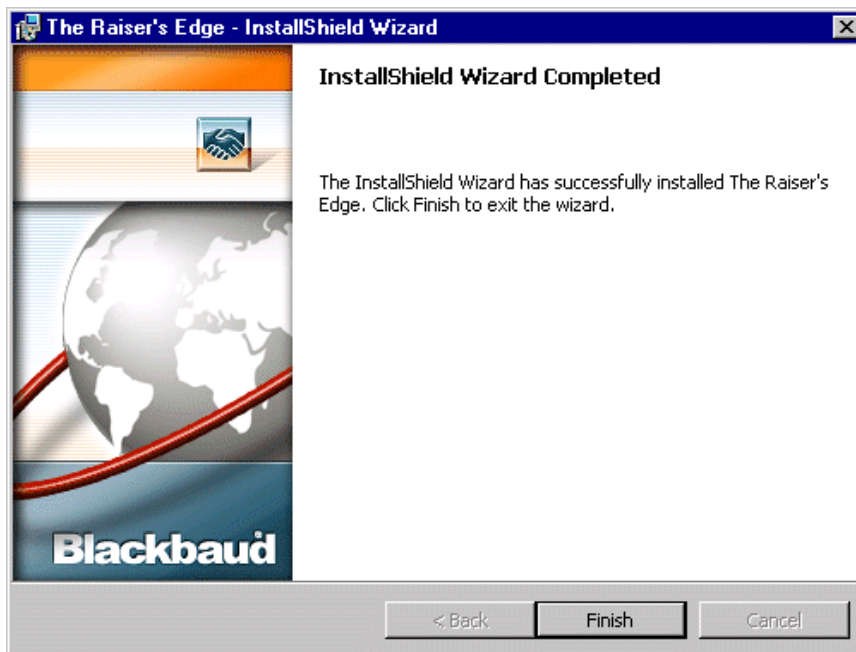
The Raiser's Edge - InstallShield Wizard

InstallShield Wizard Completed

The InstallShield Wizard has successfully installed The Raiser's Edge. Click Finish to exit the wizard.

Blackbaud

< Back

Finish

Cancel